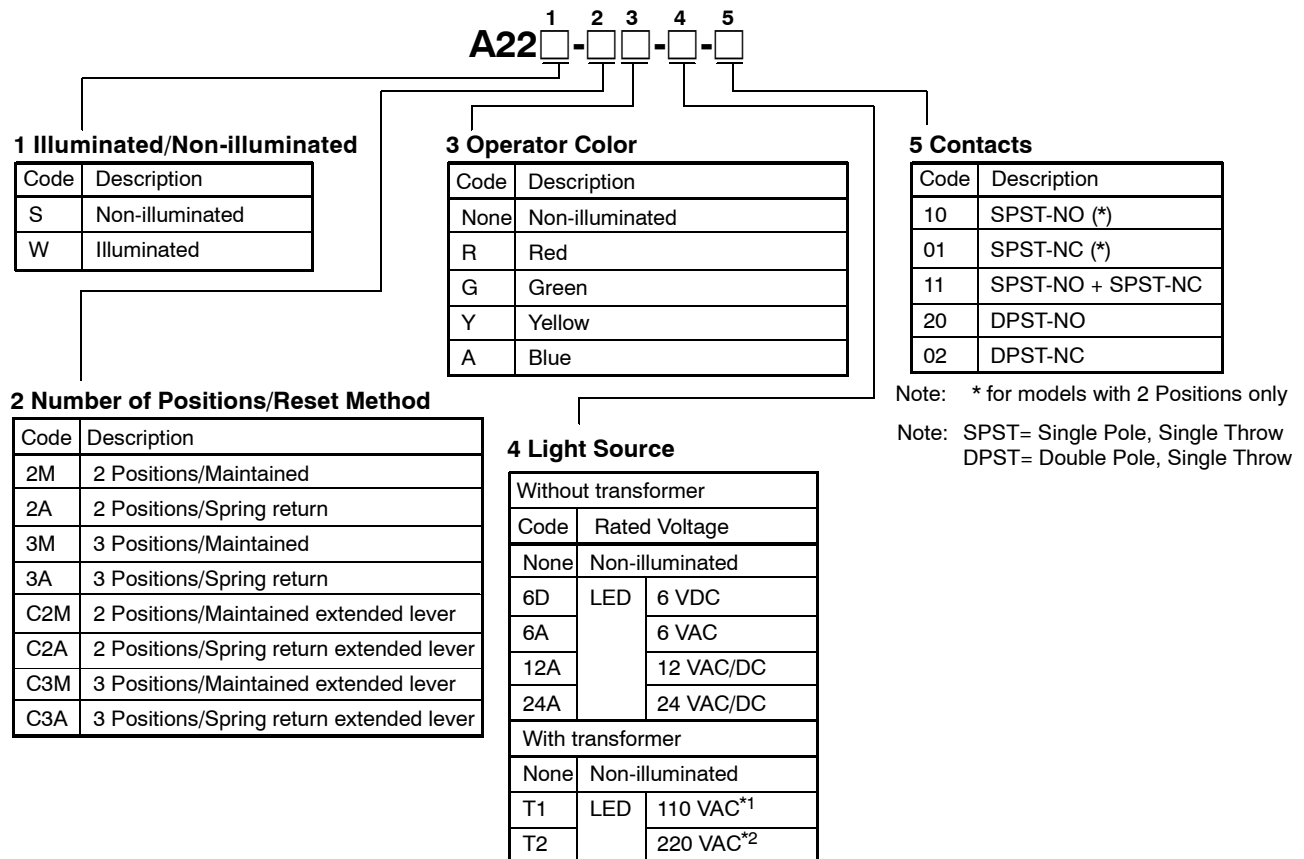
1 2 3 4 5
A22□-□□-□-□

1 Illuminated/Non-illuminated

| Code | Description |
|---|---|
| S | Non-illuminated |
| W | Illuminated |

3 Operator Color

| Code | Description |
|---|---|
| None | Non-illuminated |
| R | Red |
| G | Green |
| Y | Yellow |
| A | Blue |

5 Contacts

| Code | Description |
|---|---|
| 10 | SPST-NO (*) |
| 01 | SPST-NC (*) |
| 11 | SPST-NO + SPST-NC |
| 20 | DPST-NO |
| 02 | DPST-NC |

Note: * for models with 2 Positions only

Note: SPST= Single Pole, Single Throw
DPST= Double Pole, Single Throw

2 Number of Positions/Reset Method

| Code | Description |
|---|---|
| 2M | 2 Positions/Maintained |
| 2A | 2 Positions/Spring return |
| 3M | 3 Positions/Maintained |
| 3A | 3 Positions/Spring return |
| C2M | 2 Positions/Maintained extended lever |
| C2A | 2 Positions/Spring return extended lever |
| C3M | 3 Positions/Maintained extended lever |
| C3A | 3 Positions/Spring return extended lever |

4 Light Source

| Without transformer | | |
|---|---|---|
| Code | Rated Voltage | |
| None | Non-illuminated | |
| 6D | LED | 6 VDC |
| 6A | | 6 VAC |
| 12A | | 12 VAC/DC |
| 24A | | 24 VAC/DC |
| With transformer | | |
| None | Non-illuminated | |
| T1 | LED | 110 VAC$^{*1}$ |
| T2 | | 220 VAC$^{*2}$ |